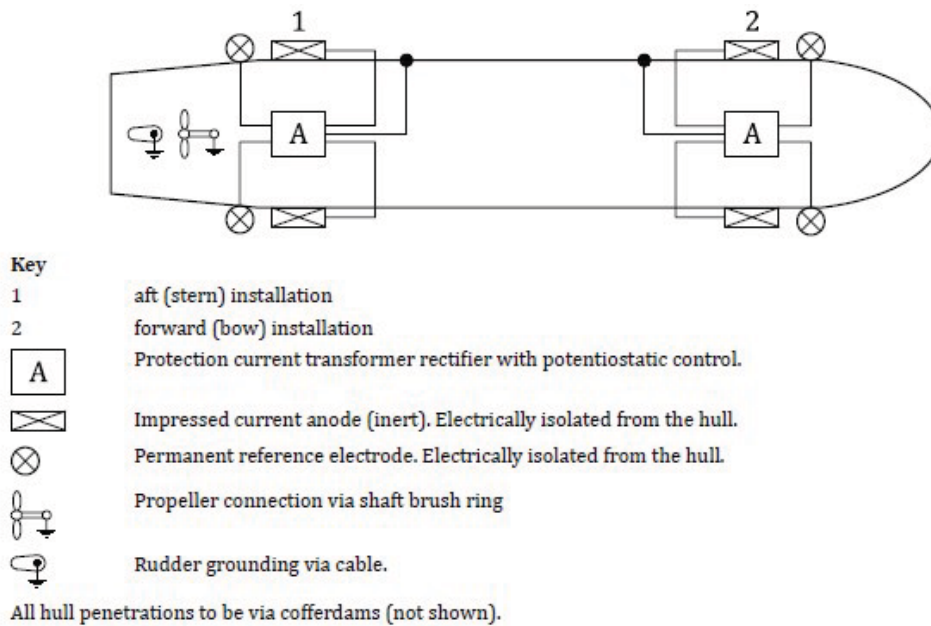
1

2

A

A

Key

| | |
|---|---|
| 1 | aft (stern) installation |
| 2 | forward (bow) installation |
| A | Protection current transformer rectifier with potentiostatic control. |
| | Impressed current anode (inert). Electrically isolated from the hull. |
| | Permanent reference electrode. Electrically isolated from the hull. |
| | Propeller connection via shaft brush ring |
| | Rudder grounding via cable. |

All hull penetrations to be via cofferdams (not shown).